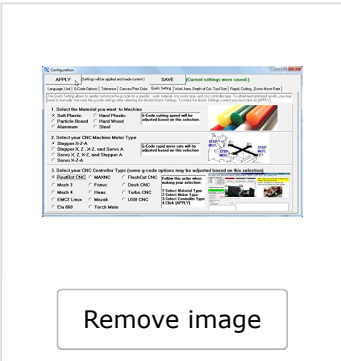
Configuration

APPLY (Settings will be applied and made current.) SAVE (Current settings were saved.)

Language, Unit | G-Code Options | Tolerance | Canvas/Plot Color | Quick Setting | Work Area, Depth of Cut, Tool Size | Rapid, Cutting, Zoom Move Rate

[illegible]

1. Select the Material you want to Machine

Soft Plastic | Hard Plastic | Particle Board | Hard Wood | Aluminum | Steel

G-Code cutting speed will be adjusted based on this selection.

2. Select your CNC Machine Motor Type

Stepper X-Z-A | Stepper X, Z, X-Z, and Servo A | Servo X, Z, X-Z, and Stepper A | Servo X-Z-A

G-Code rapid move rate will be adjusted based on this selection.

STEP MOTOR

3. Select your CNC Controller Type (some g-code options my be adjusted based on this selection)

FlashCut CNC | MAXNC | FlashCut CNC | Mach 3 | Fanuc | Desk CNC | Mach 4 | Haas | Turbo CNC | EMC2 Linux | Mazak | USB CNC | Ele 860 | Torch Mate

Follow this order when making your selection:
1 Select Material Type
2 Select Motor Type
3 Select Controller Type
4 Click [APPLY]

Remove image